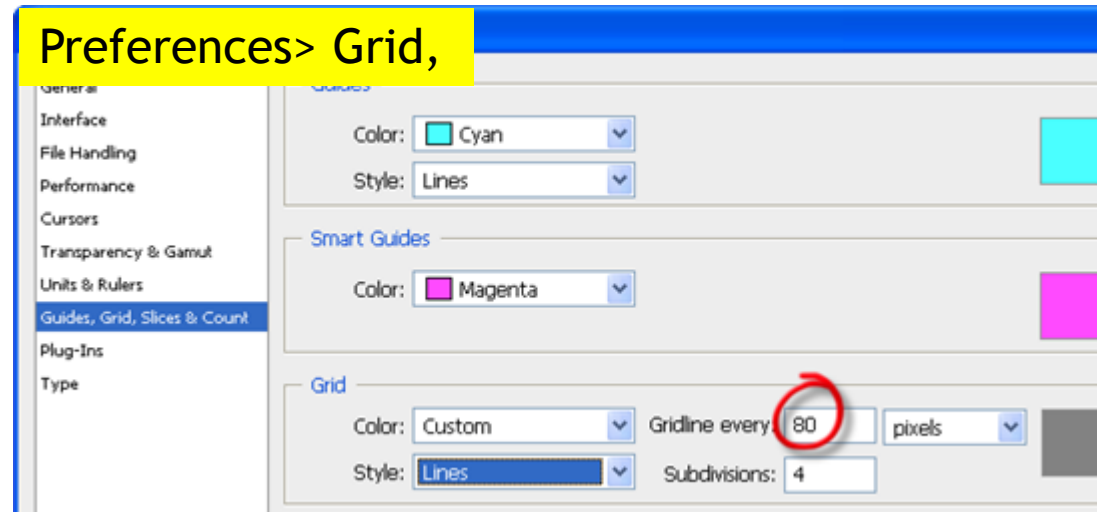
Preferences> Grid,

General
Interface
File Handling
Performance
Cursors
Transparency & Gamut
Units & Rulers
Guides, Grid, Slices & Count
Plug-Ins
Type

Guides
Color: Cyan
Style: Lines

Smart Guides
Color: Magenta

Grid
Color: Custom
Gridline every: 80 pixels
Style: Lines
Subdivisions: 4